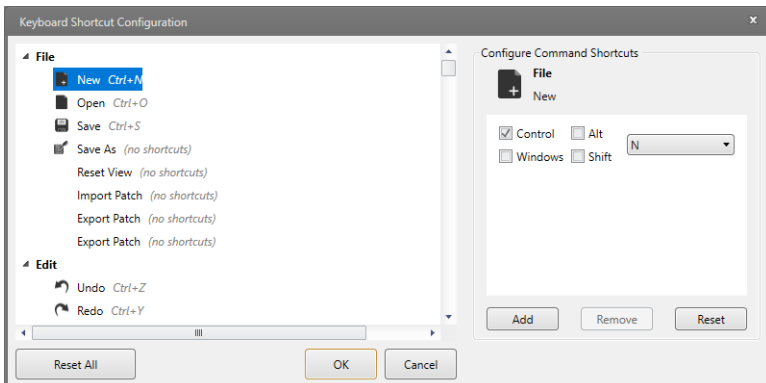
Keyboard Shortcut Configuration ×

File
New Ctrl+N
Open Ctrl+O
Save Ctrl+S
Save As (no shortcuts)
Reset View (no shortcuts)
Import Patch (no shortcuts)
Export Patch (no shortcuts)
Export Patch (no shortcuts)
Edit
Undo Ctrl+Z
Redo Ctrl+Y

Configure Command Shortcuts
File
New

Control Alt
Windows Shift
N

Add Remove Reset

Reset All OK Cancel